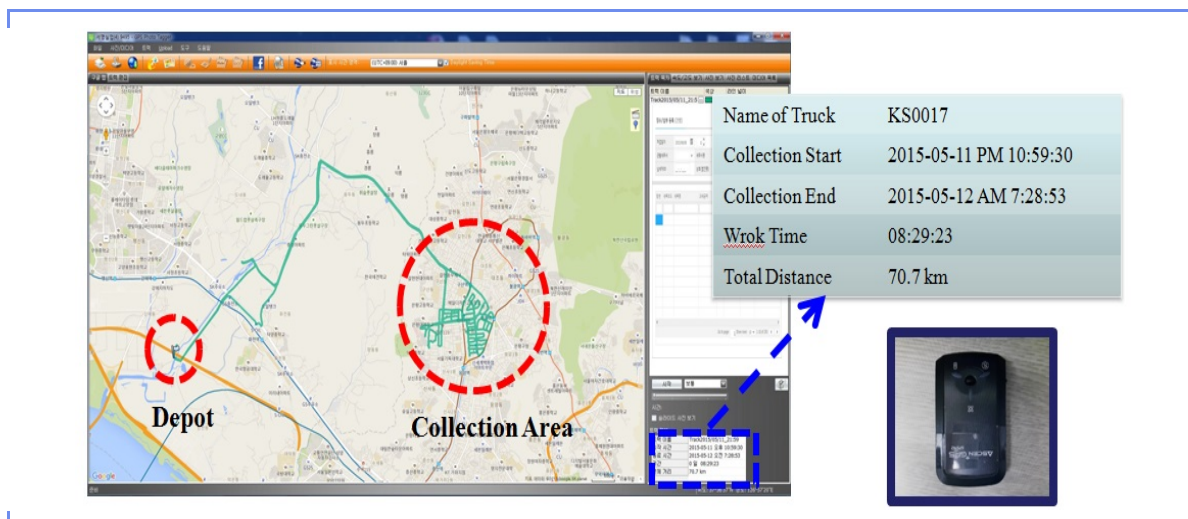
| Name of Truck | KS0017 |
|---|---|
| Collection Start | 2015-05-11 PM 10:59:30 |
| Collection End | 2015-05-12 AM 7:28:53 |
| Wrok Time | 08:29:23 |
| Total Distance | 70.7 km |

Depot

Collection Area

Track2015/05/11_21:59
2015-05-11 오후 10:59:30
2015-05-12 오전 7:28:53
08:29:23
70.7 km

Google